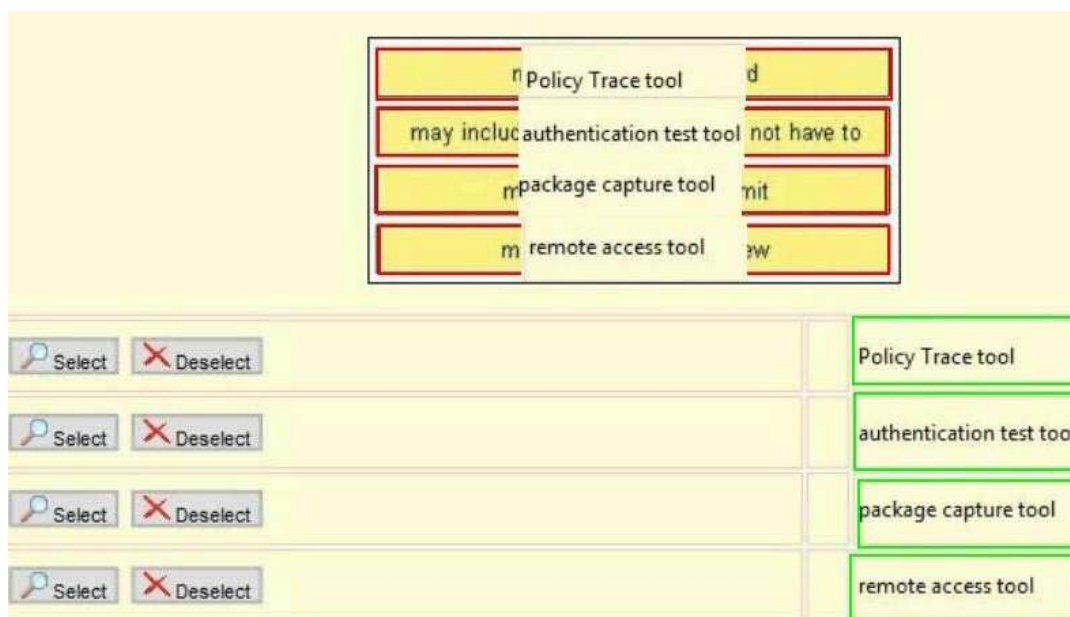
r Policy Trace tool d
may incluc authentication test tool not have to
m package capture tool mit
m remote access tool ew

Select Deselect
Policy Trace tool

Select Deselect
authentication test too

Select Deselect
package capture tool

Select Deselect
remote access tool